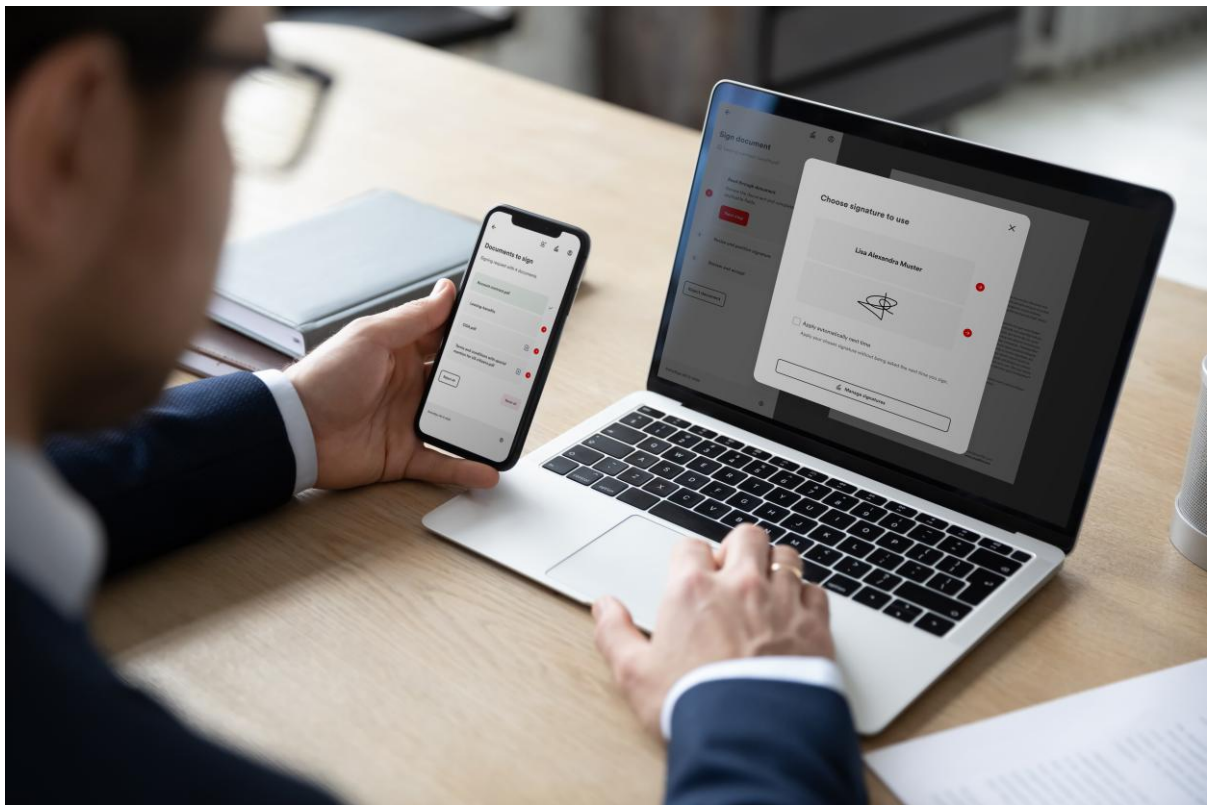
Sign document

Choose signature to use

Lisa Alexandra Muster

Apply automatically next time

Apply your chosen signature without being asked the next time you sign.

Manage signatures

Documents to sign

Signing request with 4 documents

Leasing benefits

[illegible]

Terms and conditions with special mention for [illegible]

Reject all

Sign all